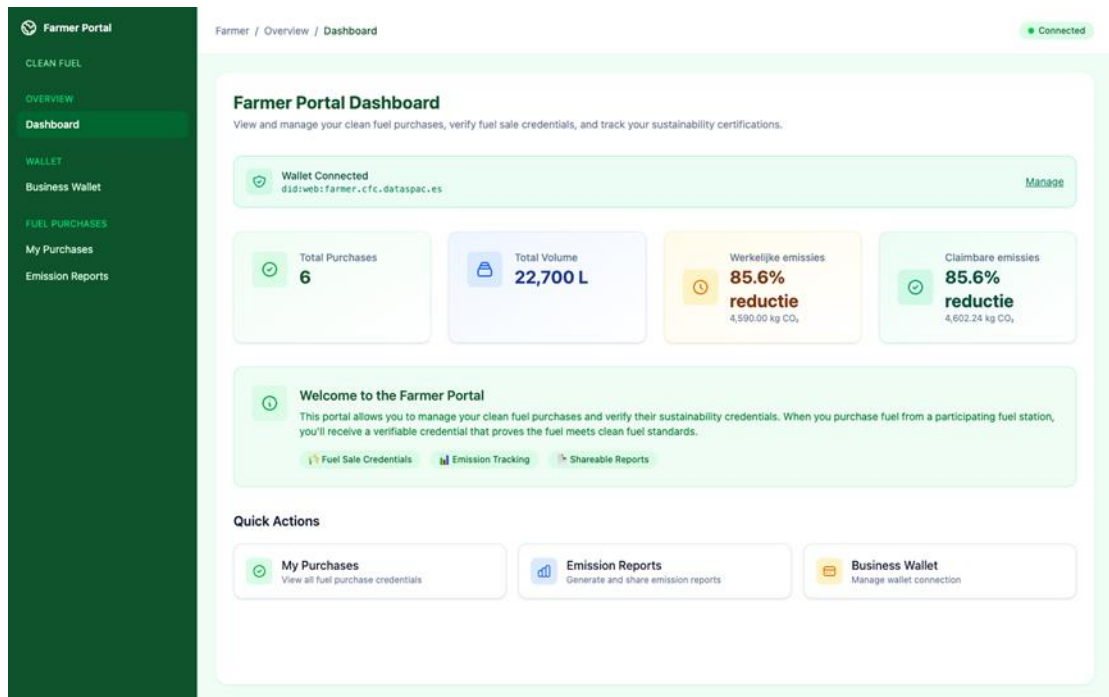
Farmer Portal

CLEAN FUEL

OVERVIEW

Dashboard

WALLET

Business Wallet

FUEL PURCHASES

My Purchases

Emission Reports

Farmer / Overview / Dashboard

Connected

Farmer Portal Dashboard

View and manage your clean fuel purchases, verify fuel sale credentials, and track your sustainability certifications.

Wallet Connected
did:web:farmer.cfc.dataspac.es

Manage

Total Purchases
6

Total Volume
22,700 L

Werkelijke emissies
85.6% reductie
4,590.00 kg $CO_2$

Claimbare emissies
85.6% reductie
4,602.24 kg $CO_2$

Welcome to the Farmer Portal

This portal allows you to manage your clean fuel purchases and verify their sustainability credentials. When you purchase fuel from a participating fuel station, you'll receive a verifiable credential that proves the fuel meets clean fuel standards.

Fuel Sale Credentials

Emission Tracking

Shareable Reports

Quick Actions

My Purchases
View all fuel purchase credentials

Emission Reports
Generate and share emission reports

Business Wallet
Manage wallet connection